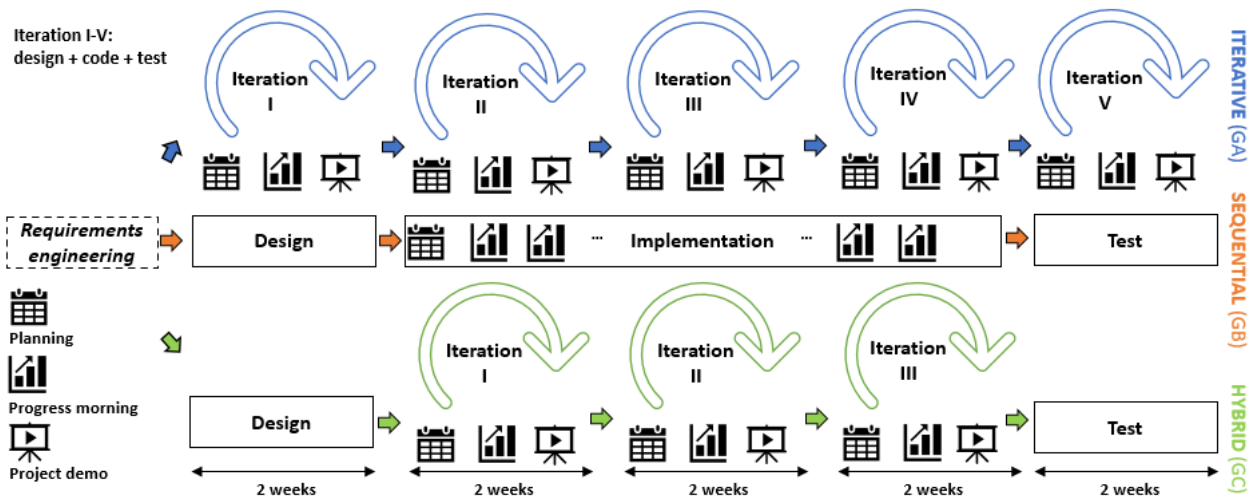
Iteration I-V:
design + code + test

Iteration I

Iteration II

Iteration III

Iteration IV

Iteration V

ITERATIVE (GA)

Requirements engineering

Design

... Implementation ...

Test

SEQUENTIAL (GB)

Planning

Progress morning

Project demo

Iteration I

Iteration II

Iteration III

Design

Test

HYBRID (GC)

2 weeks

2 weeks

2 weeks

2 weeks

2 weeks